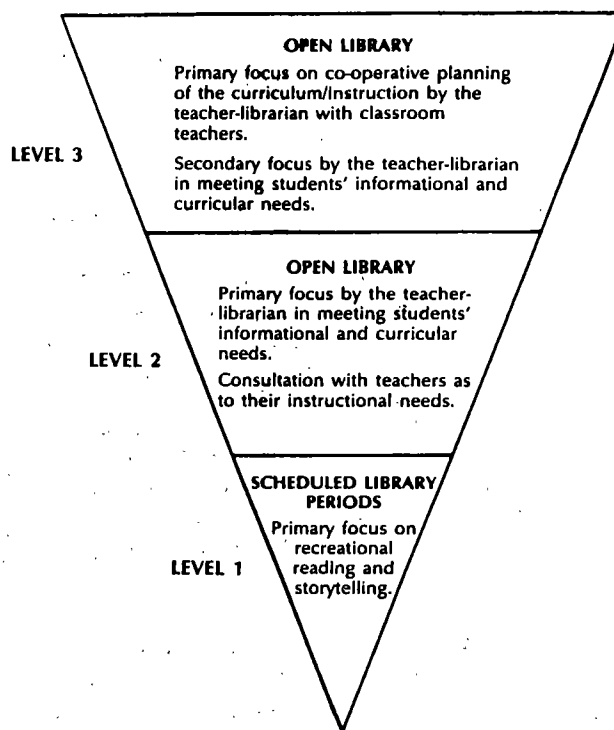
LEVEL 3

OPEN LIBRARY

Primary focus on co-operative planning of the curriculum/instruction by the teacher-librarian with classroom teachers.

Secondary focus by the teacher-librarian in meeting students' informational and curricular needs.

LEVEL 2

OPEN LIBRARY

Primary focus by the teacher-librarian in meeting students' informational and curricular needs.

Consultation with teachers as to their instructional needs.

LEVEL 1

SCHEDULED LIBRARY PERIODS

Primary focus on recreational reading and storytelling.